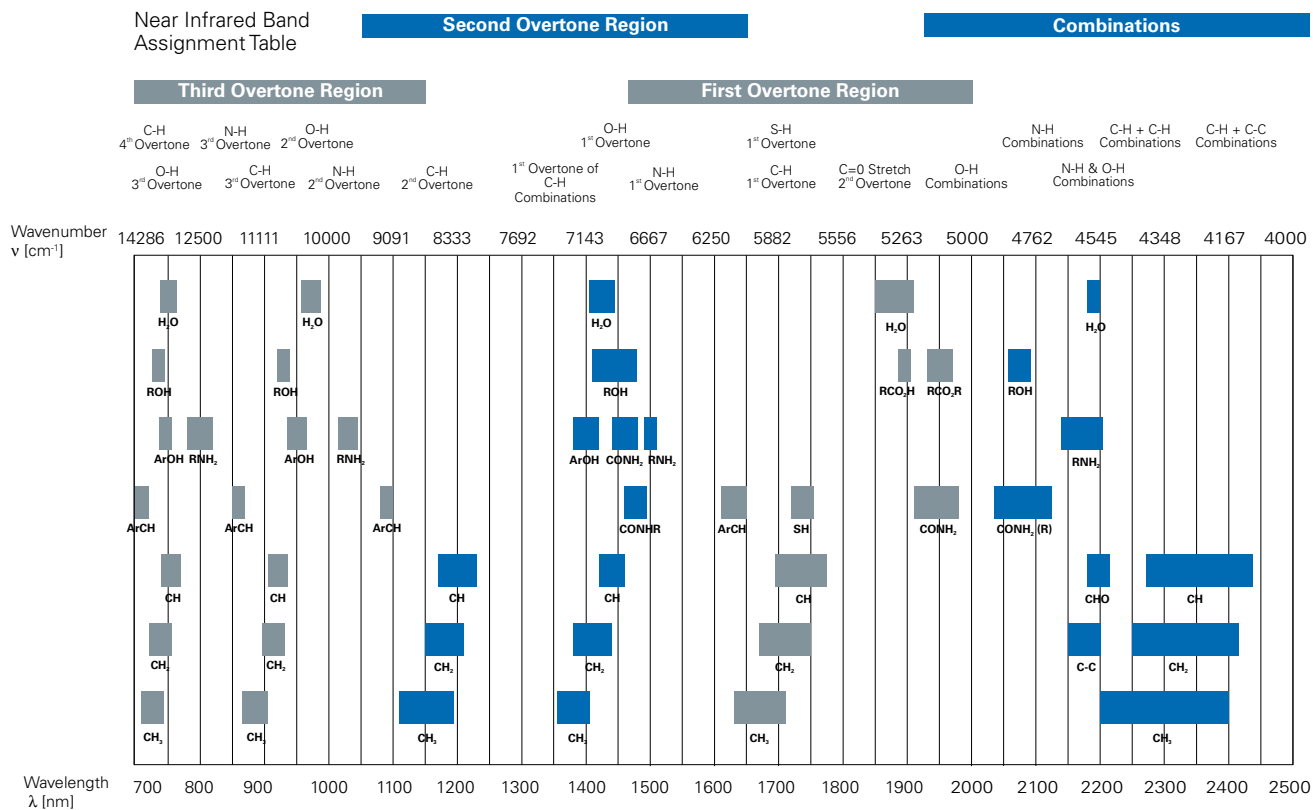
Near Infrared Band Assignment Table

Second Overtone Region

Combinations

Third Overtone Region

First Overtone Region

C-H
$4^{th}$ Overtone

N-H
$3^{rd}$ Overtone

O-H
$2^{nd}$ Overtone

O-H
$3^{rd}$ Overtone

C-H
$3^{rd}$ Overtone

N-H
$2^{nd}$ Overtone

C-H
$2^{nd}$ Overtone

$1^{st}$ Overtone of C-H Combinations

O-H
$1^{st}$ Overtone

N-H
$1^{st}$ Overtone

S-H
$1^{st}$ Overtone

C-H
$1^{st}$ Overtone

C=0 Stretch
$2^{nd}$ Overtone

O-H
Combinations

N-H
Combinations

C-H + C-H
Combinations

C-H + C-C
Combinations

N-H & O-H
Combinations

Wavenumber
ν [cm$^{-1}$]

14286 12500 11111 10000 9091 8333 7692 7143 6667 6250 5882 5556 5263 5000 4762 4545 4348 4167 4000

$H_2O$ $H_2O$ $H_2O$ $H_2O$ $H_2O$

ROH ROH ROH $RCO_2H$ $RCO_2R$ ROH

ArOH $RNH_2$ ArOH $RNH_2$ ArOH $CONH_2$ $RNH_2$ $RNH_2$

ArCH ArCH ArCH CONHR ArCH SH $CONH_2$ $CONH_2$ (R)

CH CH CH CH CH CHO CH

$CH_2$ $CH_2$ $CH_2$ $CH_2$ $CH_2$ C-C $CH_2$

$CH_3$ $CH_3$ $CH_3$ $CH_3$ $CH_3$ $CH_3$

Wavelength
λ [nm]

700 800 900 1000 1100 1200 1300 1400 1500 1600 1700 1800 1900 2000 2100 2200 2300 2400 2500